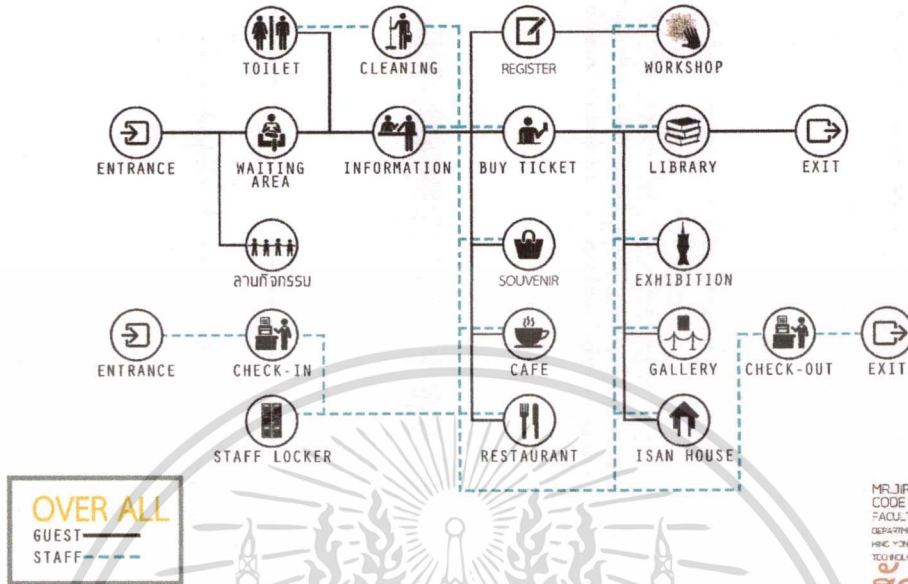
TOILET
CLEANING
REGISTER
WORKSHOP
ENTRANCE
WAITING AREA
INFORMATION
BUY TICKET
LIBRARY
EXIT
ลานกิจกรรม
SOUVENIR
EXHIBITION
ENTRANCE
CHECK-IN
CAFE
GALLERY
CHECK-OUT
EXIT
STAFF LOCKER
RESTAURANT
ISAN HOUSE

OVER ALL
GUEST
STAFF

MR.JIR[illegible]
CODE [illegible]
FACUL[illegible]
DEPARTM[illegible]
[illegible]
TECHNOL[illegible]